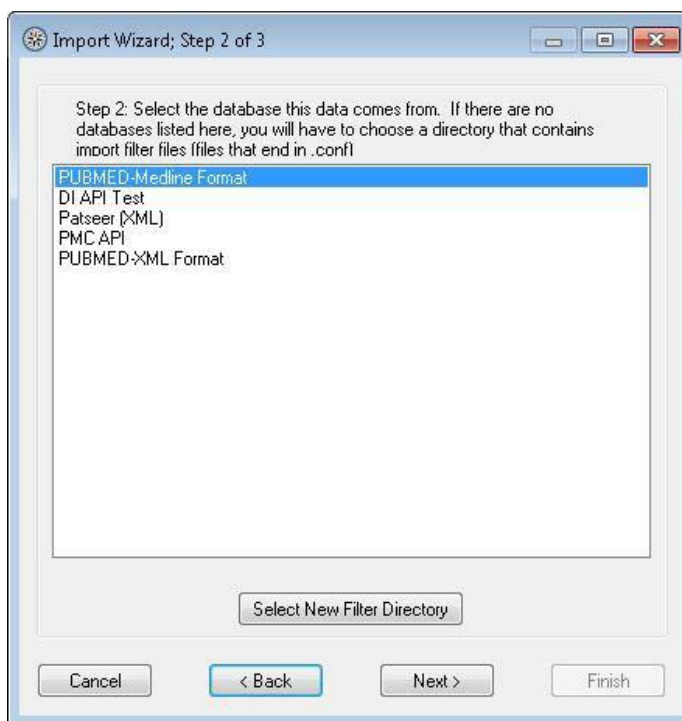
Import Wizard; Step 2 of 3

Step 2: Select the database this data comes from. If there are no databases listed here, you will have to choose a directory that contains import filter files (files that end in .conf)

PUBMED-Medline Format
DI API Test
Patseer (XML)
PMC API
PUBMED-XML Format

Select New Filter Directory

Cancel
< Back
Next >
Finish